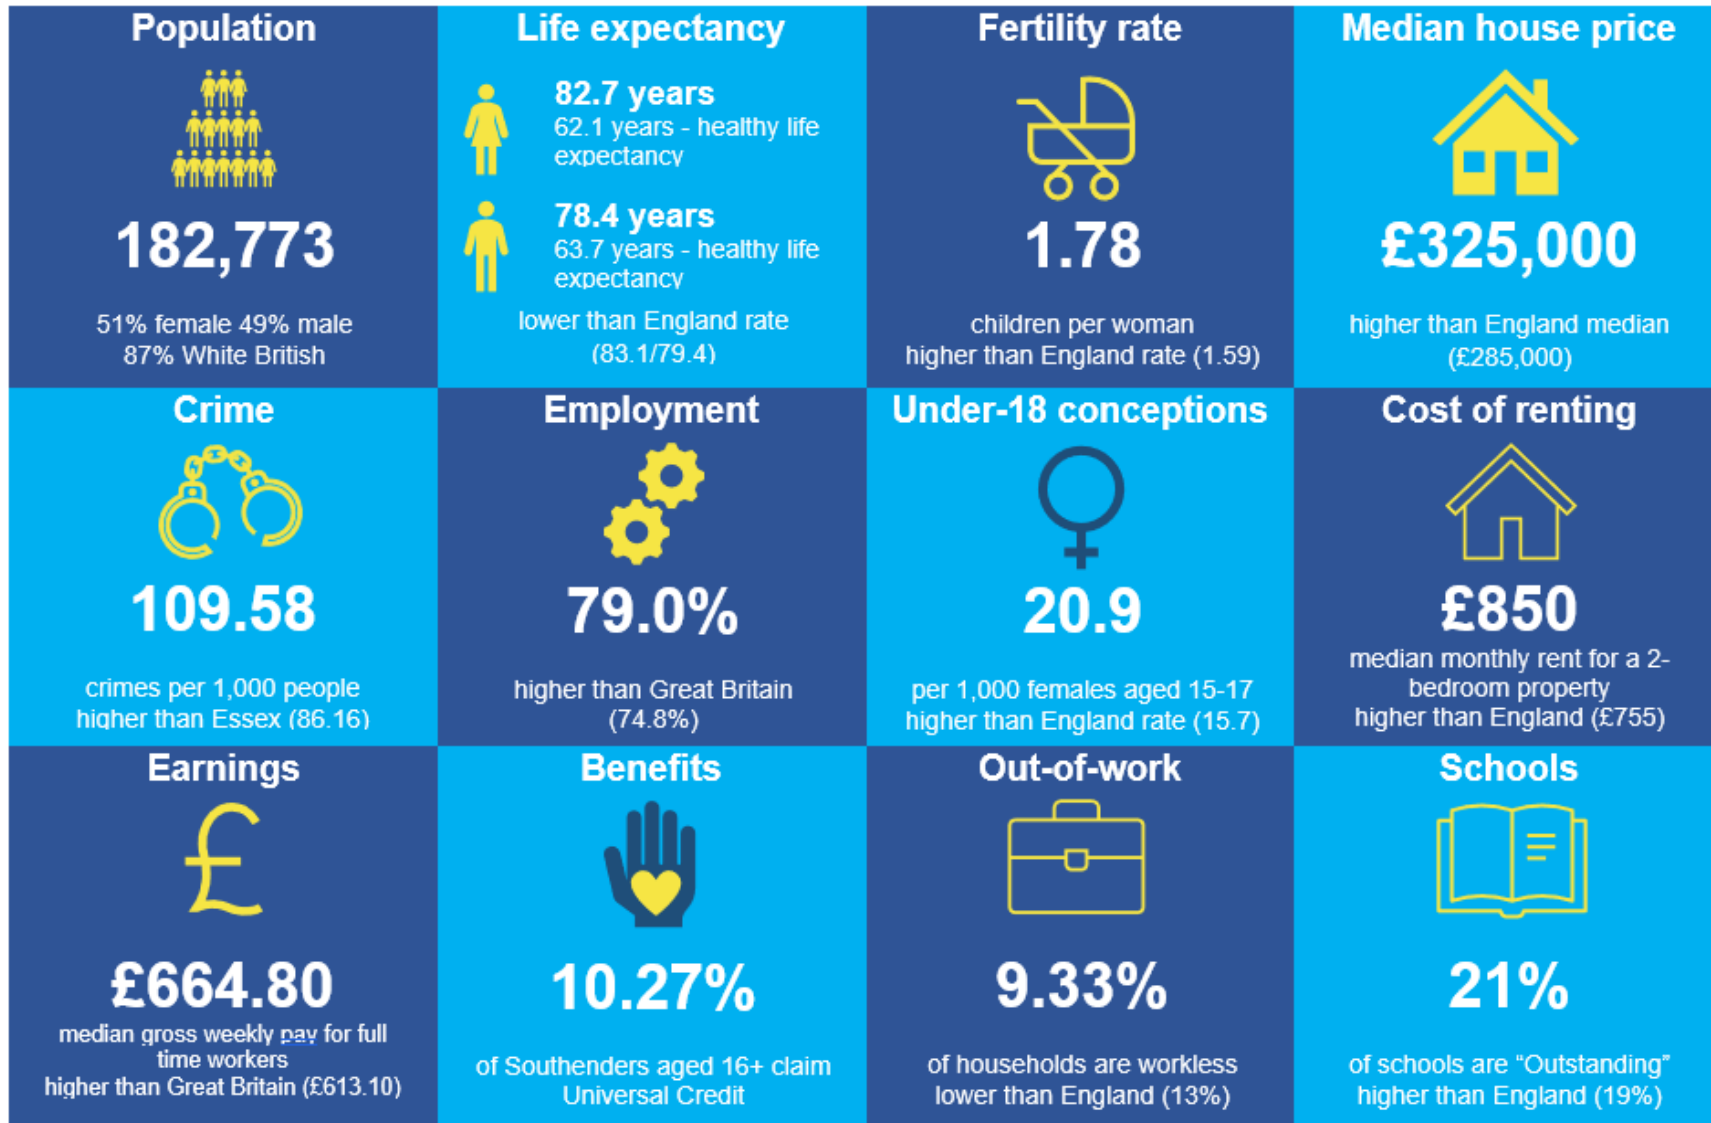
Population

182,773

51% female 49% male
87% White British

Life expectancy

82.7 years
62.1 years - healthy life expectancy

78.4 years
63.7 years - healthy life expectancy

lower than England rate (83.1/79.4)

Fertility rate

1.78

children per woman
higher than England rate (1.59)

Median house price

£325,000

higher than England median (£285,000)

Crime

109.58

crimes per 1,000 people
higher than Essex (86.16)

Employment

79.0%

higher than Great Britain (74.8%)

Under-18 conceptions

20.9

per 1,000 females aged 15-17
higher than England rate (15.7)

Cost of renting

£850

median monthly rent for a 2-bedroom property
higher than England (£755)

Earnings

£664.80

median gross weekly pay for full time workers
higher than Great Britain (£613.10)

Benefits

10.27%

of Southenders aged 16+ claim Universal Credit

Out-of-work

9.33%

of households are workless
lower than England (13%)

Schools

21%

of schools are “Outstanding”
higher than England (19%)